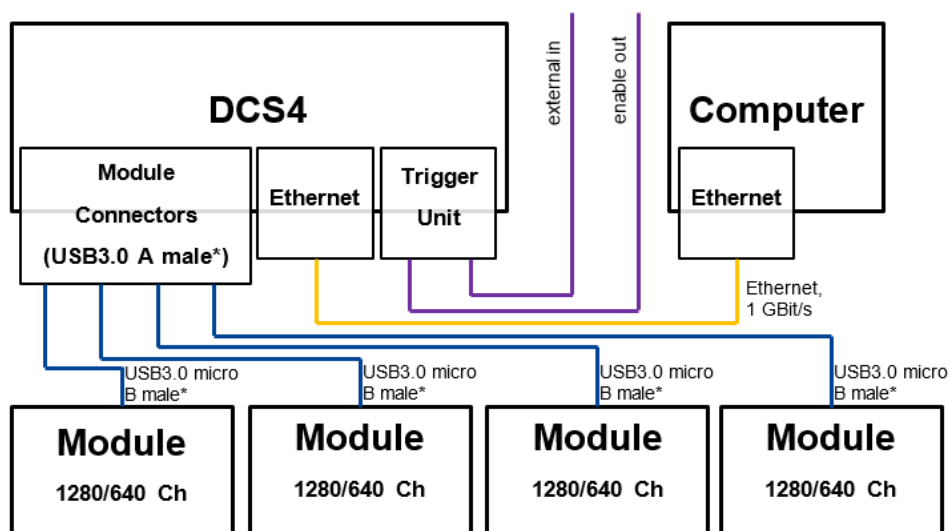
DCS4

Module Connectors (USB3.0 A male*)

Ethernet

Trigger Unit

external in

enable out

Computer

Ethernet

Ethernet, 1 GBit/s

USB3.0 micro B male*

USB3.0 micro B male*

USB3.0 micro B male*

USB3.0 micro B male*

Module
1280/640 Ch

Module
1280/640 Ch

Module
1280/640 Ch

Module
1280/640 Ch